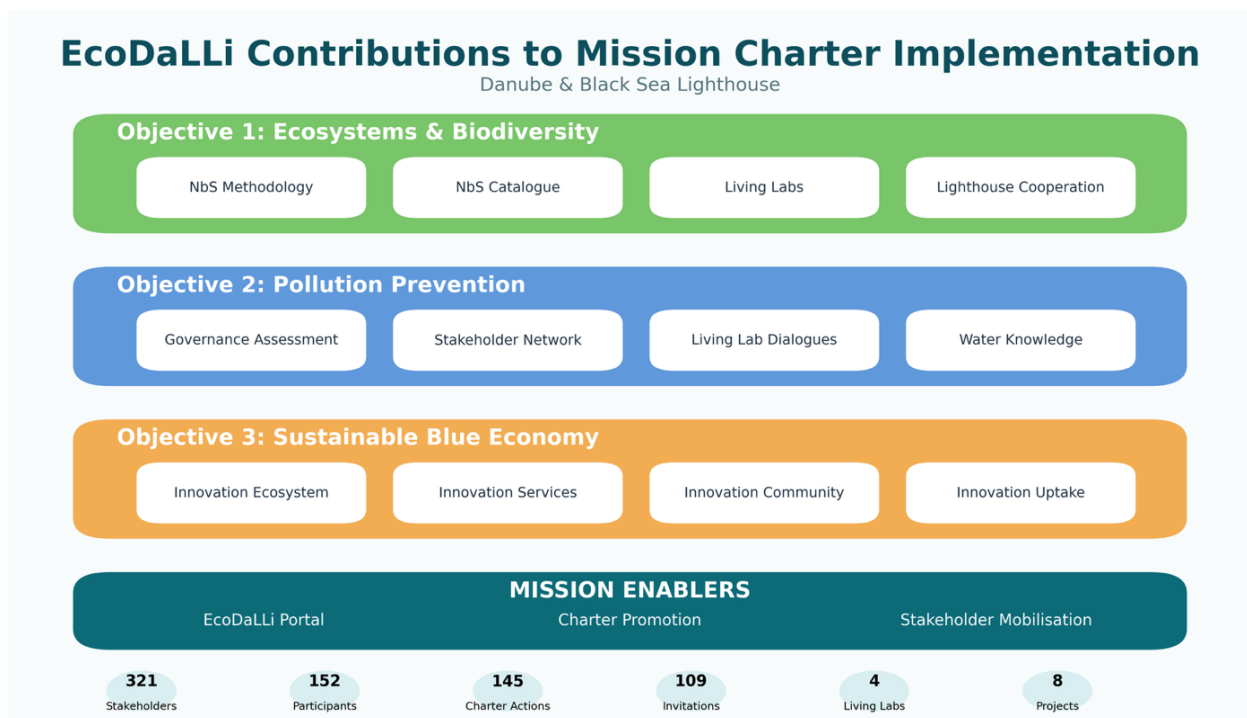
EcoDaLLi Contributions to Mission Charter Implementation
Danube & Black Sea Lighthouse

Objective 1: Ecosystems & Biodiversity
NbS Methodology
NbS Catalogue
Living Labs
Lighthouse Cooperation

Objective 2: Pollution Prevention
Governance Assessment
Stakeholder Network
Living Lab Dialogues
Water Knowledge

Objective 3: Sustainable Blue Economy
Innovation Ecosystem
Innovation Services
Innovation Community
Innovation Uptake

MISSION ENABLERS
EcoDaLLi Portal
Charter Promotion
Stakeholder Mobilisation

321
Stakeholders
152
Participants
145
Charter Actions
109
Invitations
4
Living Labs
8
Projects